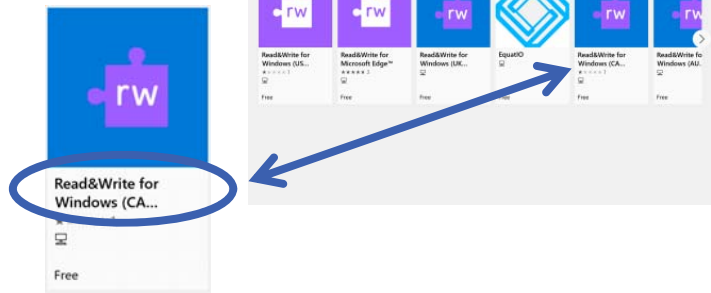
rw

Read&Write for Windows (CA...

Free

rw

Read&Write for Windows (US...

Free

rw

Read&Write for Microsoft Edge™

★★★★★ 3

Free

rw

Read&Write for Windows (UK...

Free

EquatIO

Free

rw

Read&Write for Windows (CA...

Free

rw

Read&Write for Windows (AU...

Free